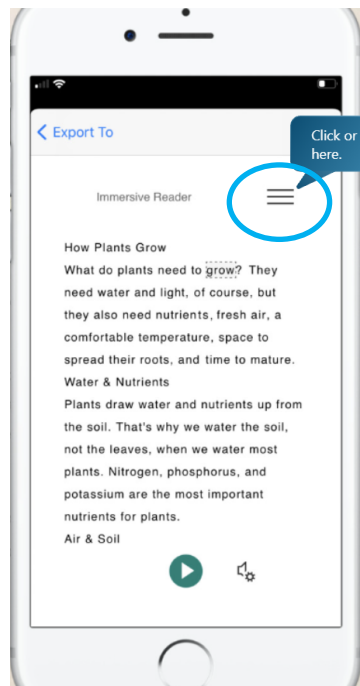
Export To

Click or here.

Immersive Reader

How Plants Grow
What do plants need to grow? They need water and light, of course, but they also need nutrients, fresh air, a comfortable temperature, space to spread their roots, and time to mature.
Water & Nutrients
Plants draw water and nutrients up from the soil. That's why we water the soil, not the leaves, when we water most plants. Nitrogen, phosphorus, and potassium are the most important nutrients for plants.
Air & Soil